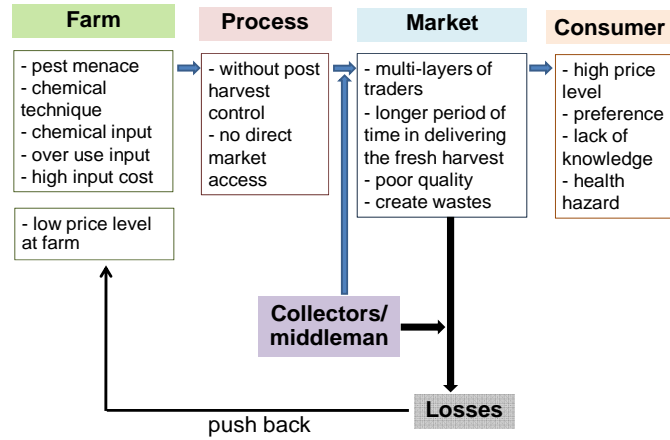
Farm

- pest menace
- chemical technique
- chemical input
- over use input
- high input cost

- low price level at farm

Process

- without post harvest control
- no direct market access

Market

- multi-layers of traders
- longer period of time in delivering the fresh harvest
- poor quality
- create wastes

Consumer

- high price level
- preference
- lack of knowledge
- health hazard

Collectors/ middleman

Losses

push back